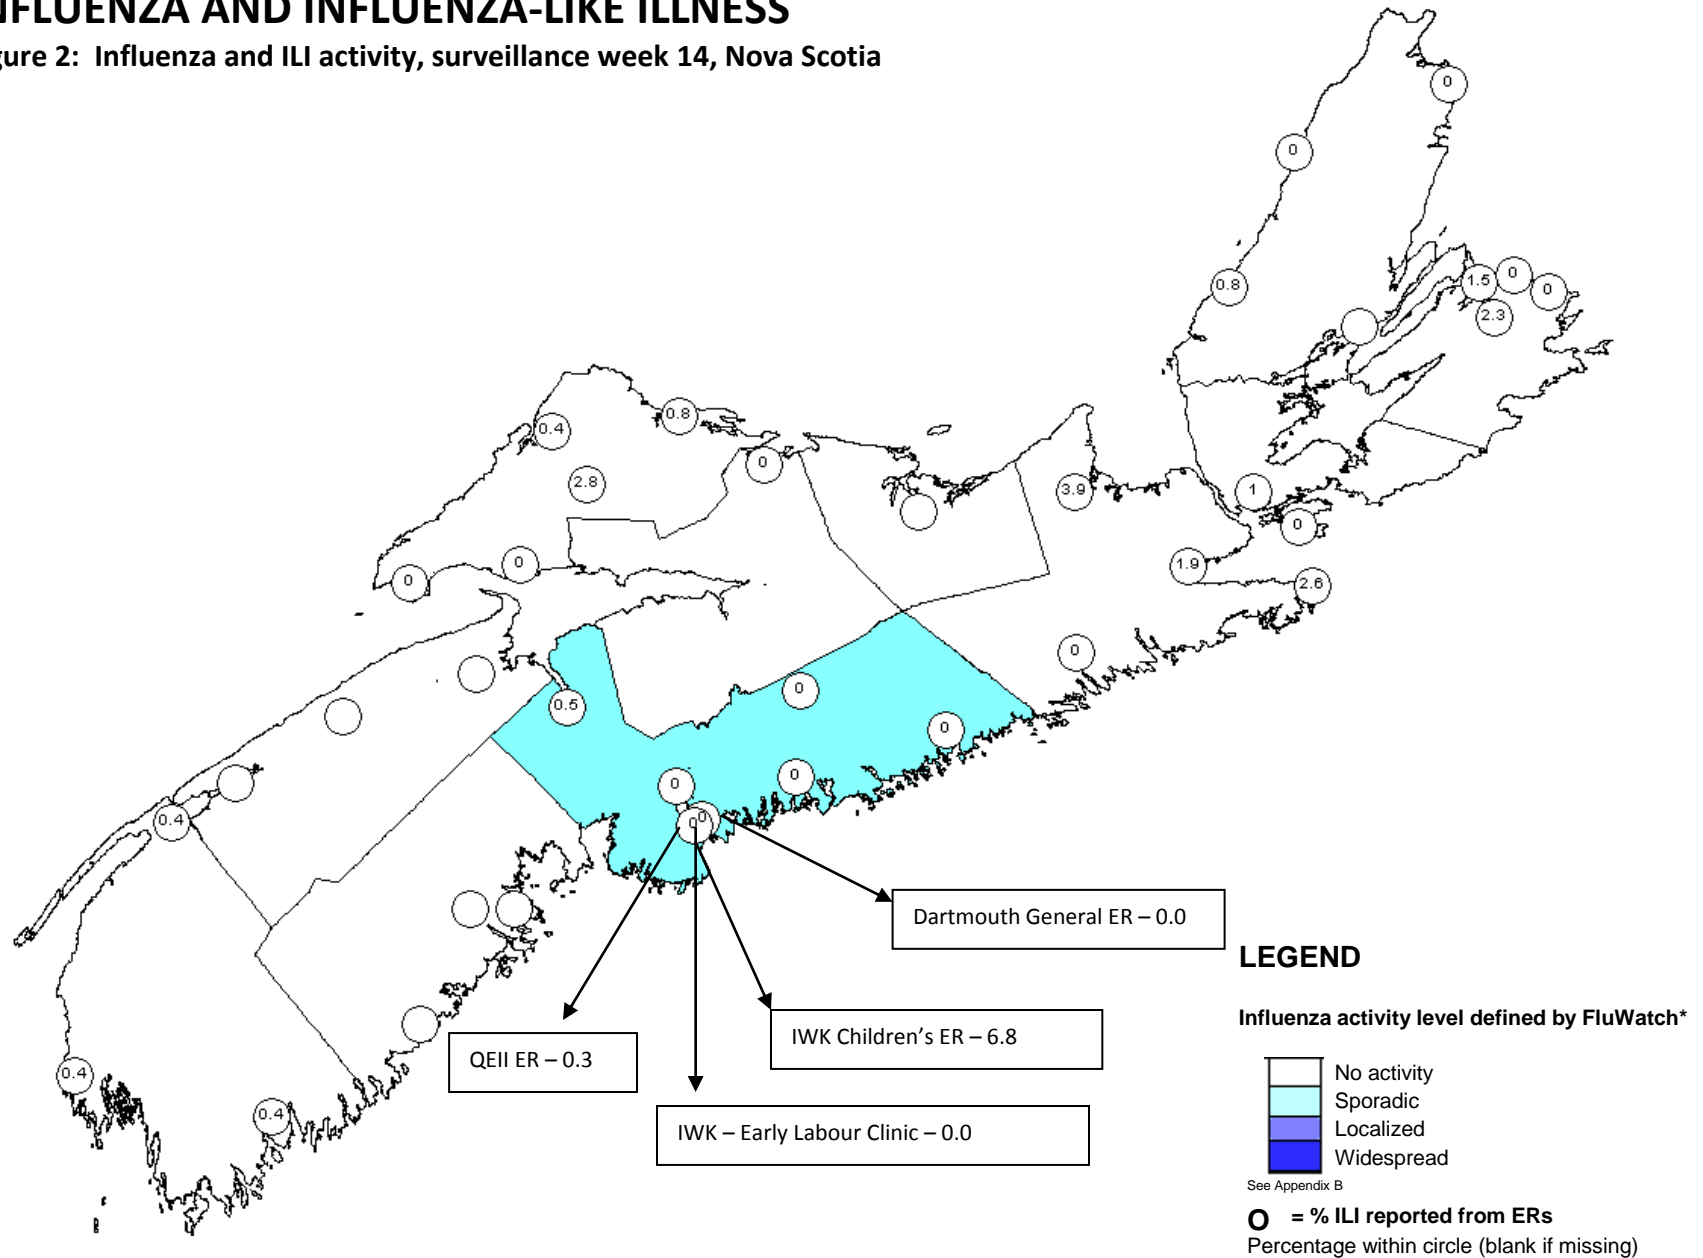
NFLUENZA AND INFLUENZA-LIKE ILLNESS

gure 2: Influenza and ILI activity, surveillance week 14, Nova Scotia

0

0

0.8

1.5 0 0

2.3

0.4

0.8

0

2.8

3.9

1

0

0

0

1.9

2.6

0

0

0.5

0

0

0

0

0.4

0

0.4

0.4

Dartmouth General ER – 0.0

QEII ER – 0.3

IWK Children's ER – 6.8

IWK – Early Labour Clinic – 0.0

LEGEND

Influenza activity level defined by FluWatch*

No activity
Sporadic
Localized
Widespread

See Appendix B

O = % ILI reported from ERs
Percentage within circle (blank if missing)